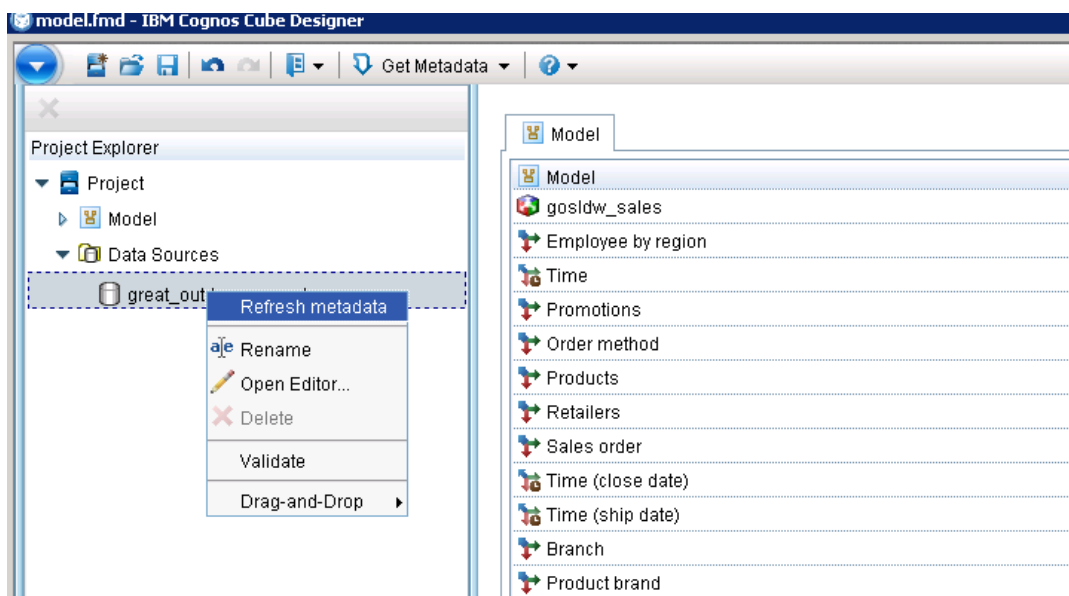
model.fmd - IBM Cognos Cube Designer

Get Metadata

Project Explorer

Project

Model

Data Sources

great_out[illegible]

Refresh metadata

Rename

Open Editor...

Delete

Validate

Drag-and-Drop

Model

Model

gosldw_sales

Employee by region

Time

Promotions

Order method

Products

Retailers

Sales order

Time (close date)

Time (ship date)

Branch

Product brand